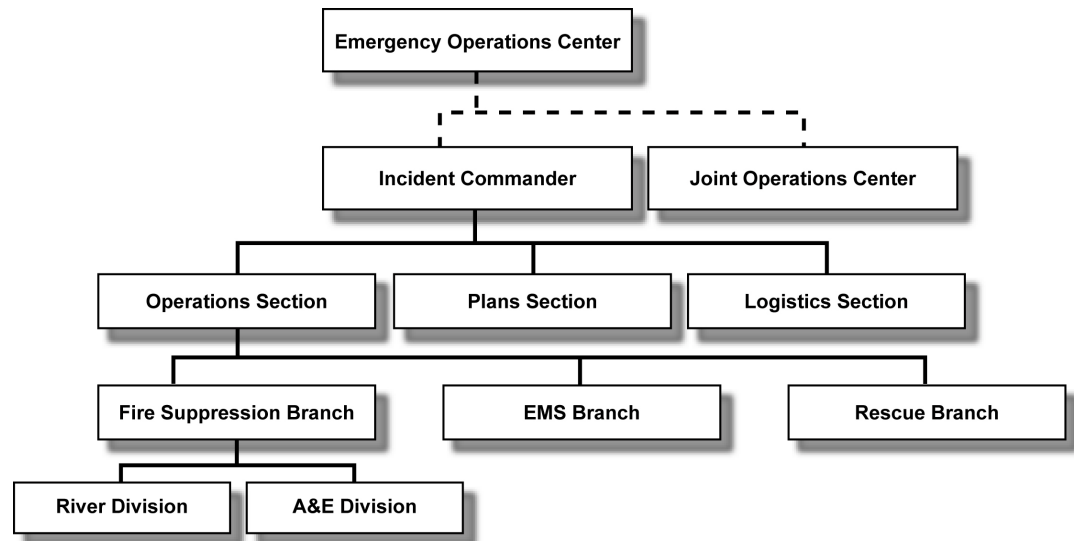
Emergency Operations Center

Incident Commander

Joint Operations Center

Operations Section

Plans Section

Logistics Section

Fire Suppression Branch

EMS Branch

Rescue Branch

River Division

A&E Division